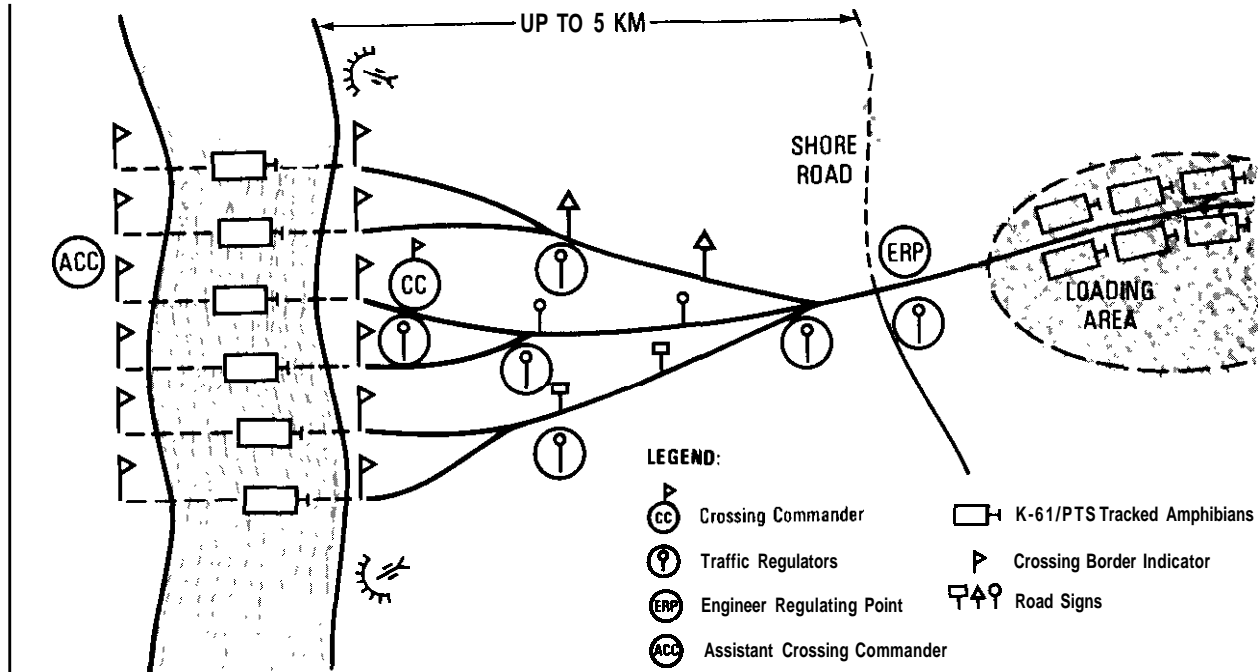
UP TO 5 KM

SHORE ROAD

ACC

CC

ERP

LOADING AREA

LEGEND:

CC Crossing Commander

Traffic Regulators

ERP Engineer Regulating Point

ACC Assistant Crossing Commander

K-61/PTS Tracked Amphibians

Crossing Border Indicator

Road Signs